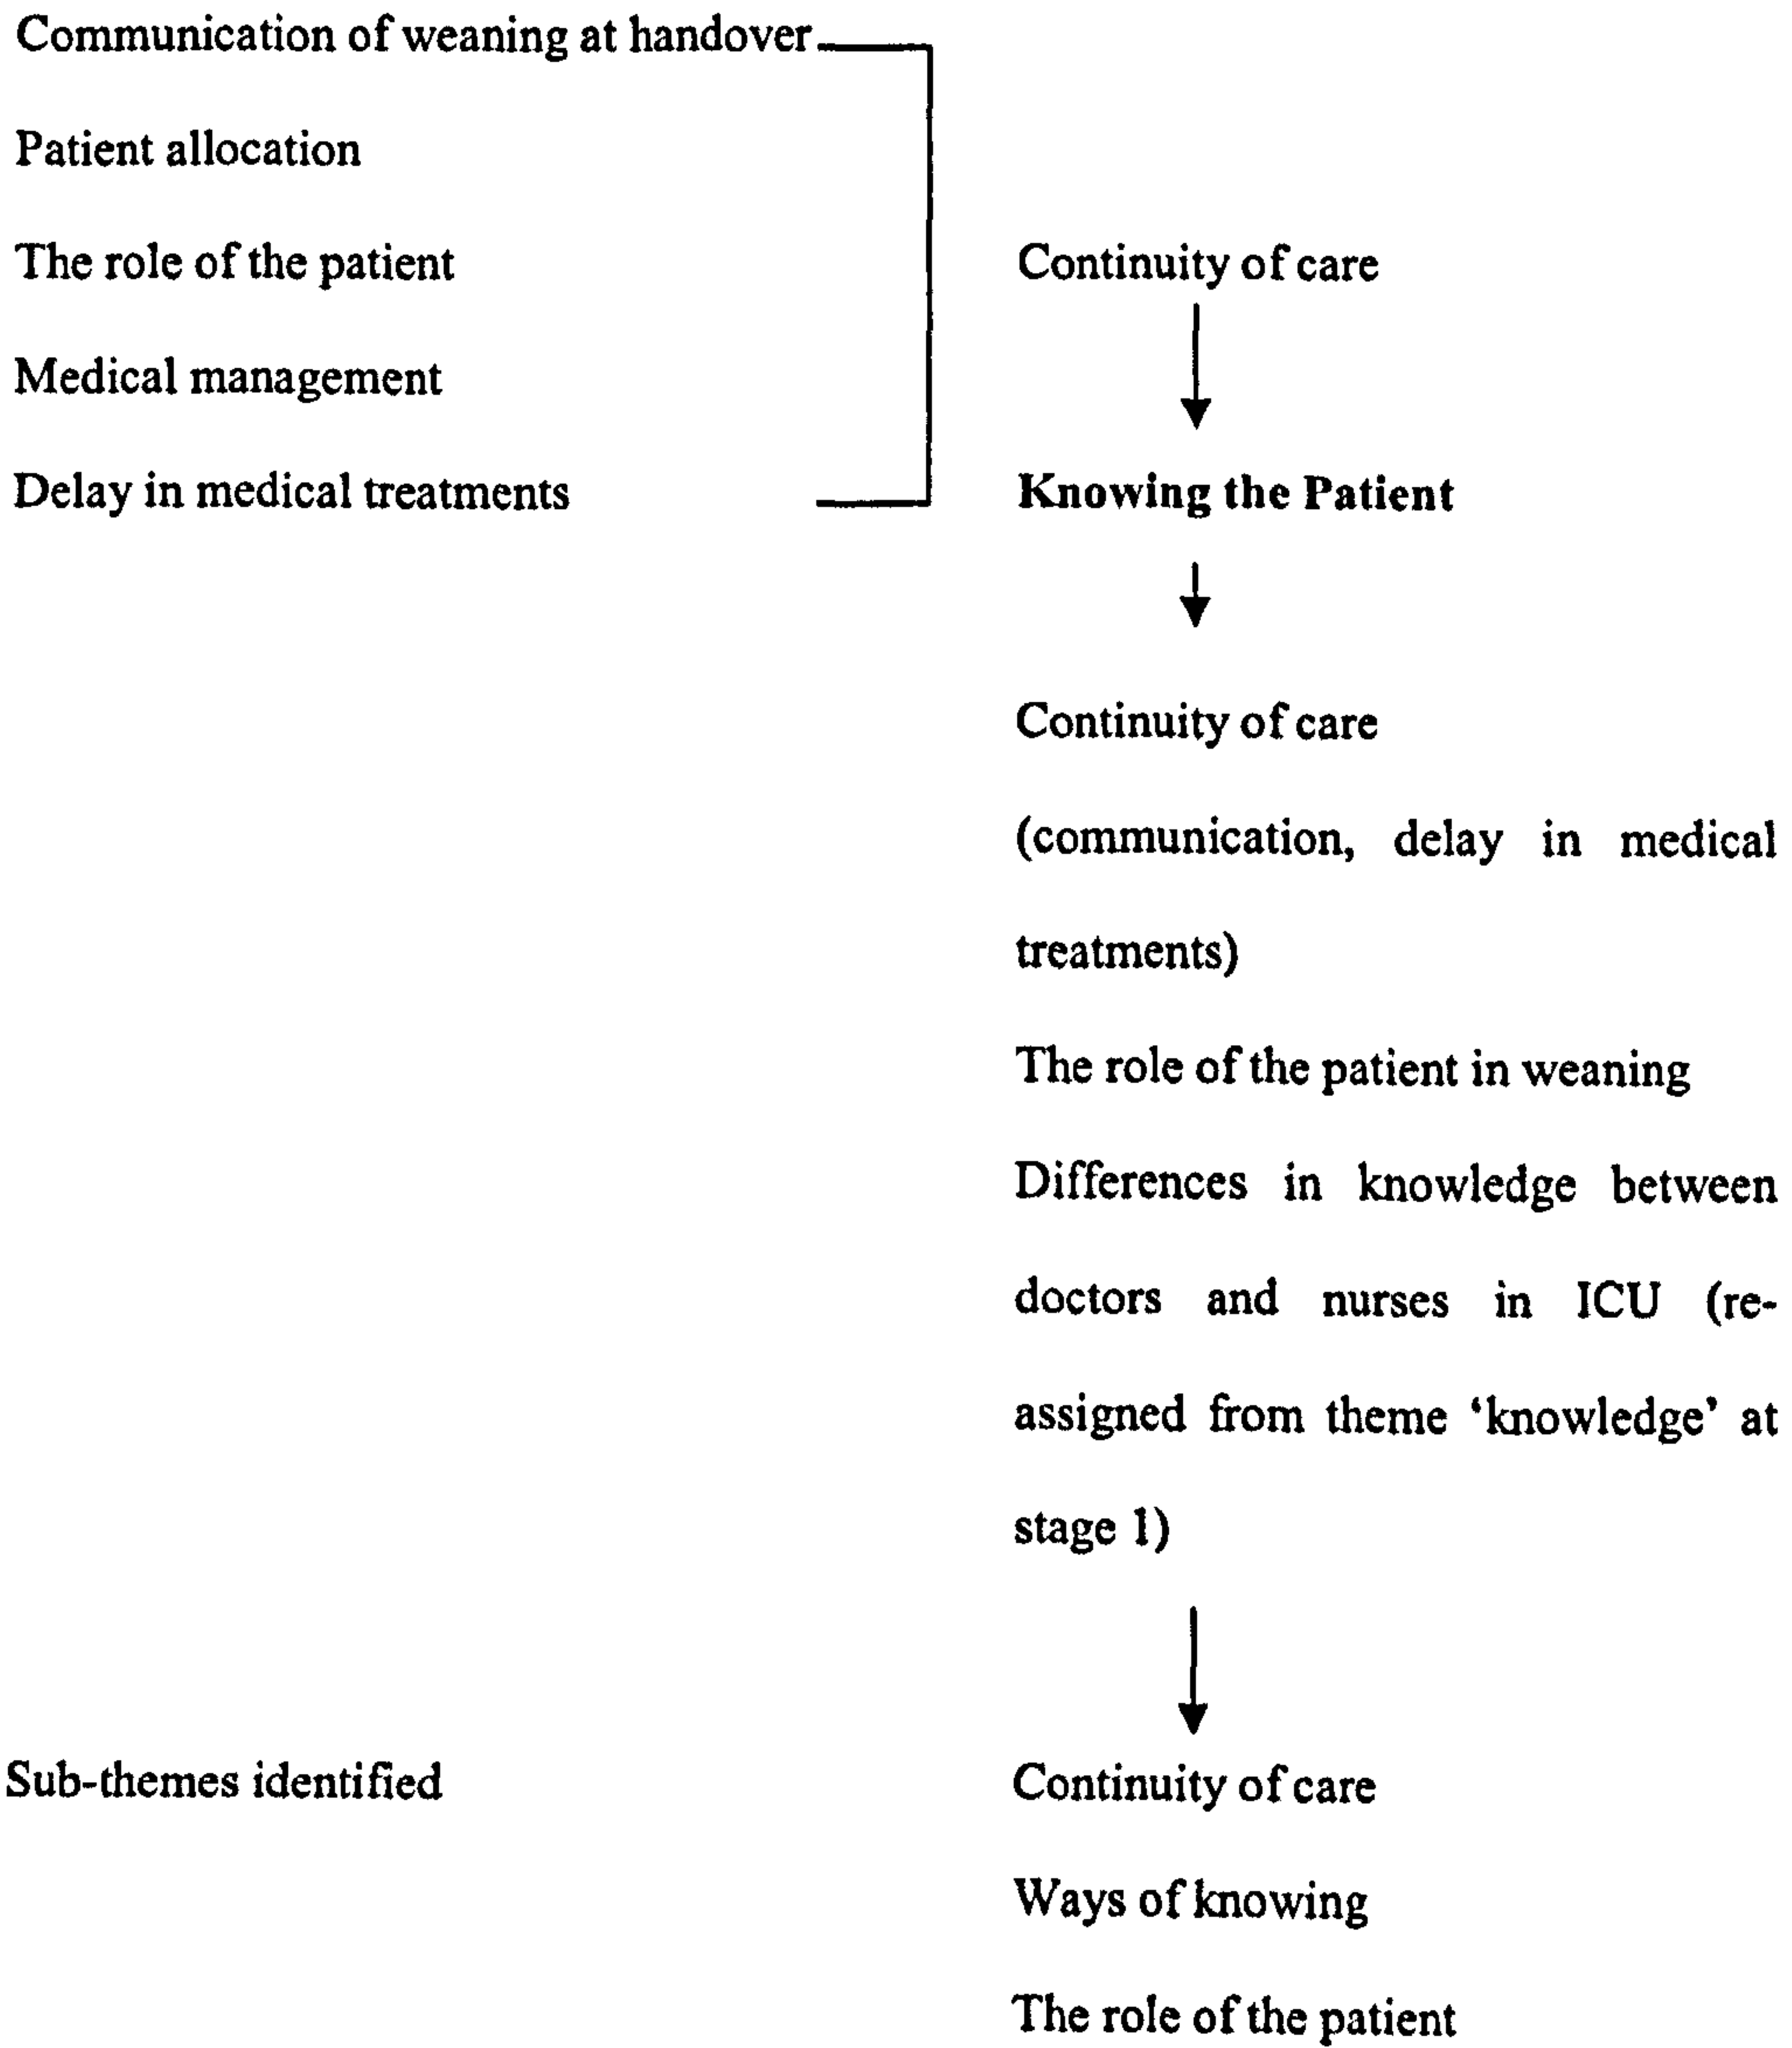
Communication of weaning at handover

Patient allocation

The role of the patient

Medical management

Delay in medical treatments

Continuity of care

**Knowing the Patient**

Continuity of care

(communication, delay in medical treatments)

The role of the patient in weaning

Differences in knowledge between doctors and nurses in ICU (reassigned from theme 'knowledge' at stage 1)

Sub-themes identified

Continuity of care

Ways of knowing

The role of the patient